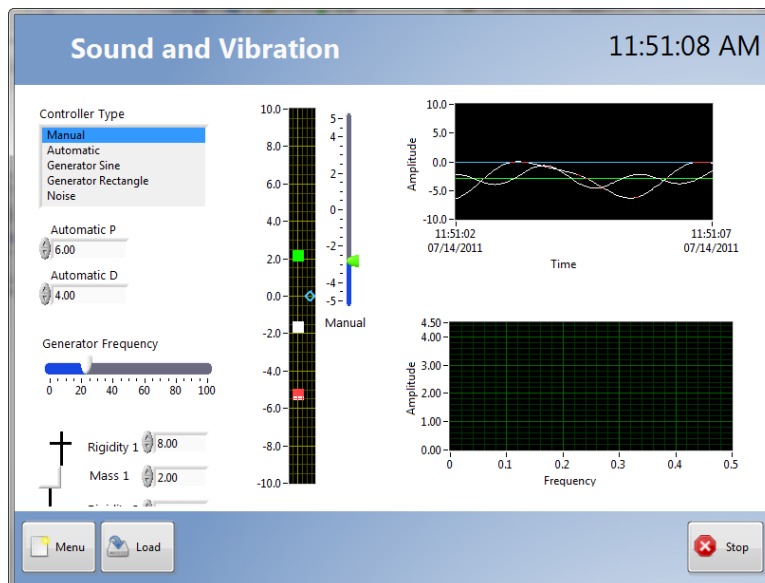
Sound and Vibration

11:51:08 AM

Controller Type
Manual
Automatic
Generator Sine
Generator Rectangle
Noise

Automatic P
6.00

Automatic D
4.00

Generator Frequency
0 20 40 60 80 100

Rigidity 1 8.00
Mass 1 2.00

10.0
8.0
6.0
4.0
2.0
0.0
-2.0
-4.0
-6.0
-8.0
-10.0

5
4
2
0
-2
-4
-5
Manual

10.0
5.0
0.0
-5.0
-10.0
Amplitude
11:51:02
07/14/2011
11:51:07
07/14/2011
Time

4.50
4.00
3.00
2.00
1.00
0.00
Amplitude
0 0.1 0.2 0.3 0.4 0.5
Frequency

Menu
Load
Stop